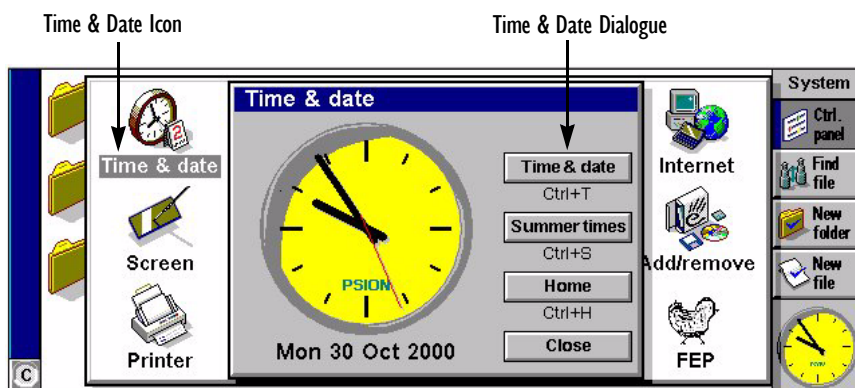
Time & Date Icon

Time & Date Dialogue

System

Ctrl. panel

Find file

New folder

New file

Time & date

Screen

Printer

Time & date

PSION

Mon 30 Oct 2000

Time & date
Ctrl+T

Summer times
Ctrl+S

Home
Ctrl+H

Close

Internet

Add/remove

FEP

C